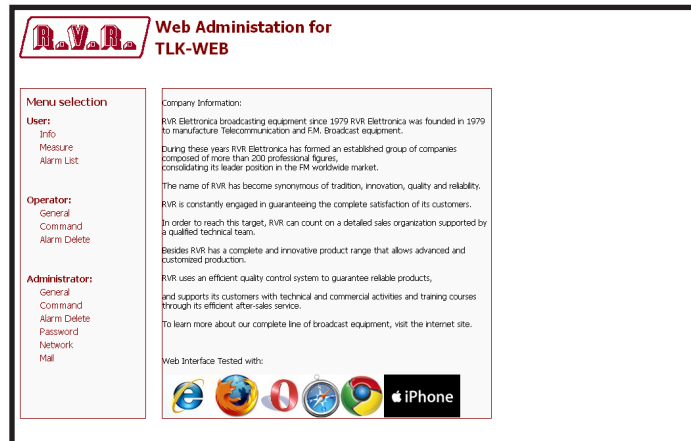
R.V.R.

Web Administation for
TLK-WEB

Menu selection

User:
Info
Measure
Alarm List

Operator:
General
Command
Alarm Delete

Administrator:
General
Command
Alarm Delete
Password
Network
Mail

Company Information:

RVR Elettronica broadcasting equipment since 1979 RVR Elettronica was founded in 1979 to manufacture Telecommunication and F.M. Broadcast equipment.

During these years RVR Elettronica has formed an established group of companies composed of more than 200 professional figures, consolidating its leader position in the FM worldwide market.

The name of RVR has become synonymous of tradition, innovation, quality and reliability.

RVR is constantly engaged in guaranteeing the complete satisfaction of its customers.

In order to reach this target, RVR can count on a detailed sales organization supported by a qualified technical team.

Besides RVR has a complete and innovative product range that allows advanced and customized production.

RVR uses an efficient quality control system to guarantee reliable products,

and supports its customers with technical and commercial activities and training courses through its efficient after-sales service.

To learn more about our complete line of broadcast equipment, visit the internet site.

Web Interface Tested with:

iPhone